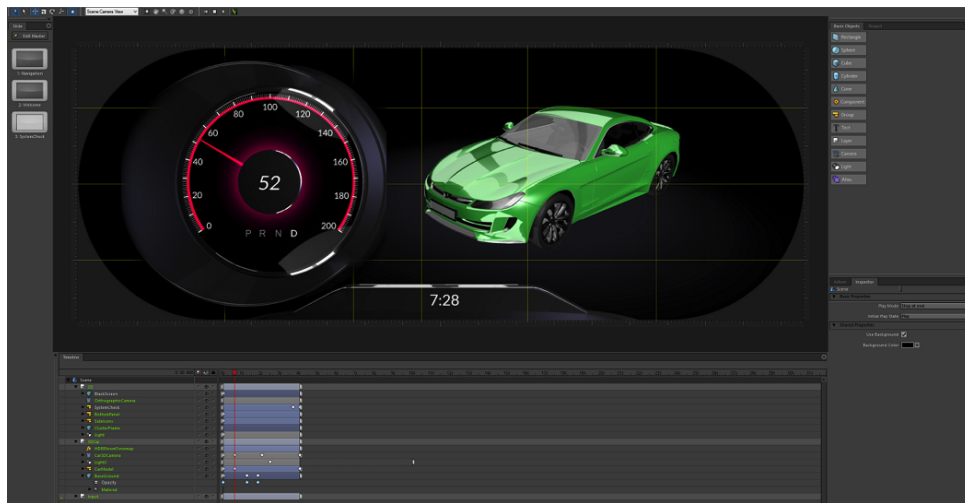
Scene Camera View

Slide

Edit Master

1: Navigation

2: Welcome

3: SystemCheck

80
100
120
60
140
40
160
20
180
0
200
52
P R N D

7:28

Basic Objects

Rectangle
Sphere
Cube
Cylinder
Cone
Component
Group
Text
Layer
Camera
Light
Alias

Action
Inspector
Scene
Basic Properties
Play Mode
Initial Play State
Scene Properties
Use Background
Background Color

Timeline

Scene
BlackScreen
OrthographicCamera
SystemCheck
ButtonPanel
Dashboard
ScreenFrame
Light
Car
HDRTextureShadow
CarCamera
Light2
CarModel
BlackGround
Opacity
Material
Layer